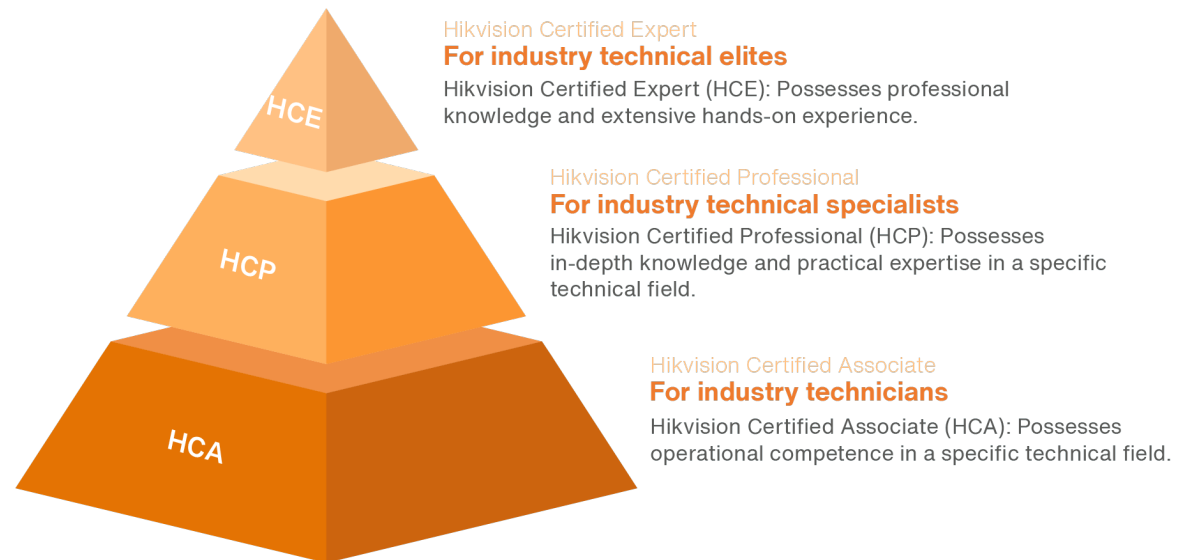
HCE

HCP

HCA

Hikvision Certified Expert
For industry technical elites
Hikvision Certified Expert (HCE): Possesses professional knowledge and extensive hands-on experience.

Hikvision Certified Professional
For industry technical specialists
Hikvision Certified Professional (HCP): Possesses in-depth knowledge and practical expertise in a specific technical field.

Hikvision Certified Associate
For industry technicians
Hikvision Certified Associate (HCA): Possesses operational competence in a specific technical field.